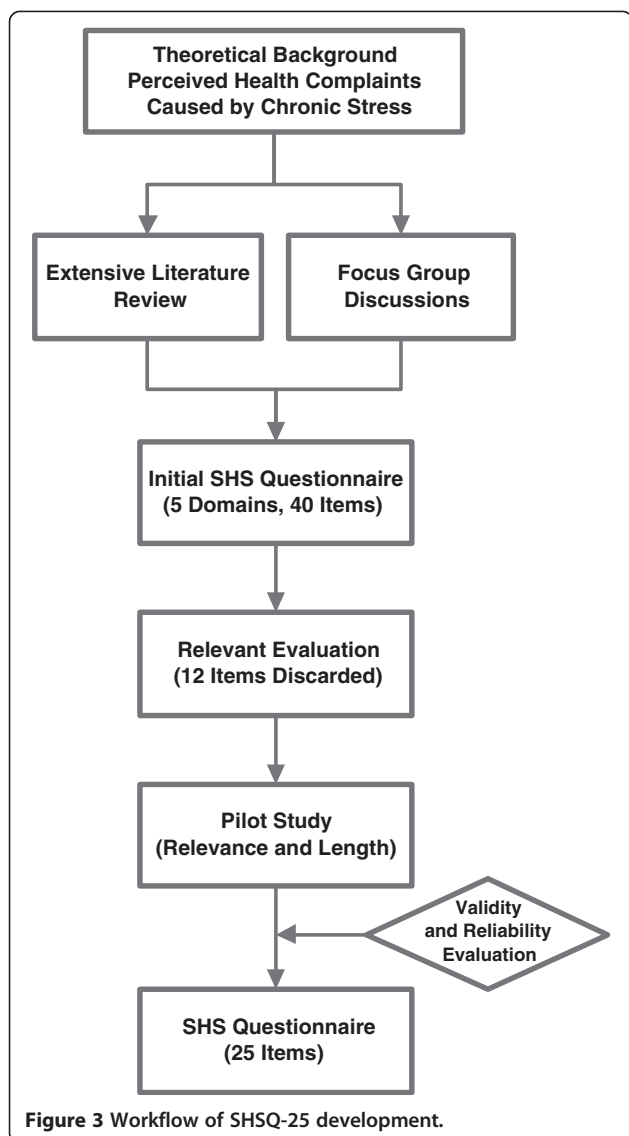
Theoretical Background
Perceived Health Complaints
Caused by Chronic Stress

Extensive Literature Review

Focus Group Discussions

Initial SHS Questionnaire
(5 Domains, 40 Items)

Relevant Evaluation
(12 Items Discarded)

Pilot Study
(Relevance and Length)

Validity and Reliability Evaluation

SHS Questionnaire
(25 Items)

Figure 3 Workflow of SHSQ-25 development.